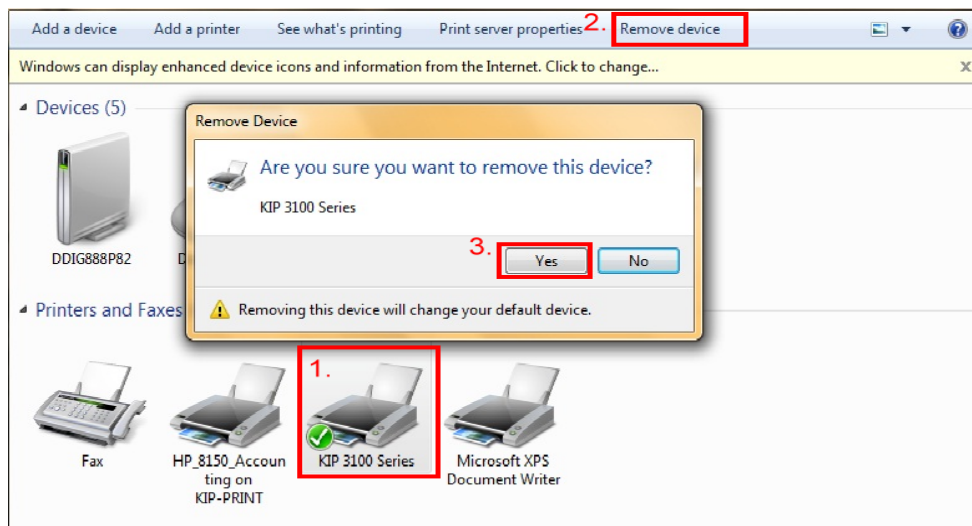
Add a device   Add a printer   See what's printing   Print server properties 2. Remove device

Windows can display enhanced device icons and information from the Internet. Click to change...

Devices (5)

DDIG888P82   D

Remove Device

Are you sure you want to remove this device?

KIP 3100 Series

3. Yes   No

Removing this device will change your default device.

Printers and Faxes

1.

Fax   HP_8150_Accounting on KIP-PRINT   KIP 3100 Series   Microsoft XPS Document Writer